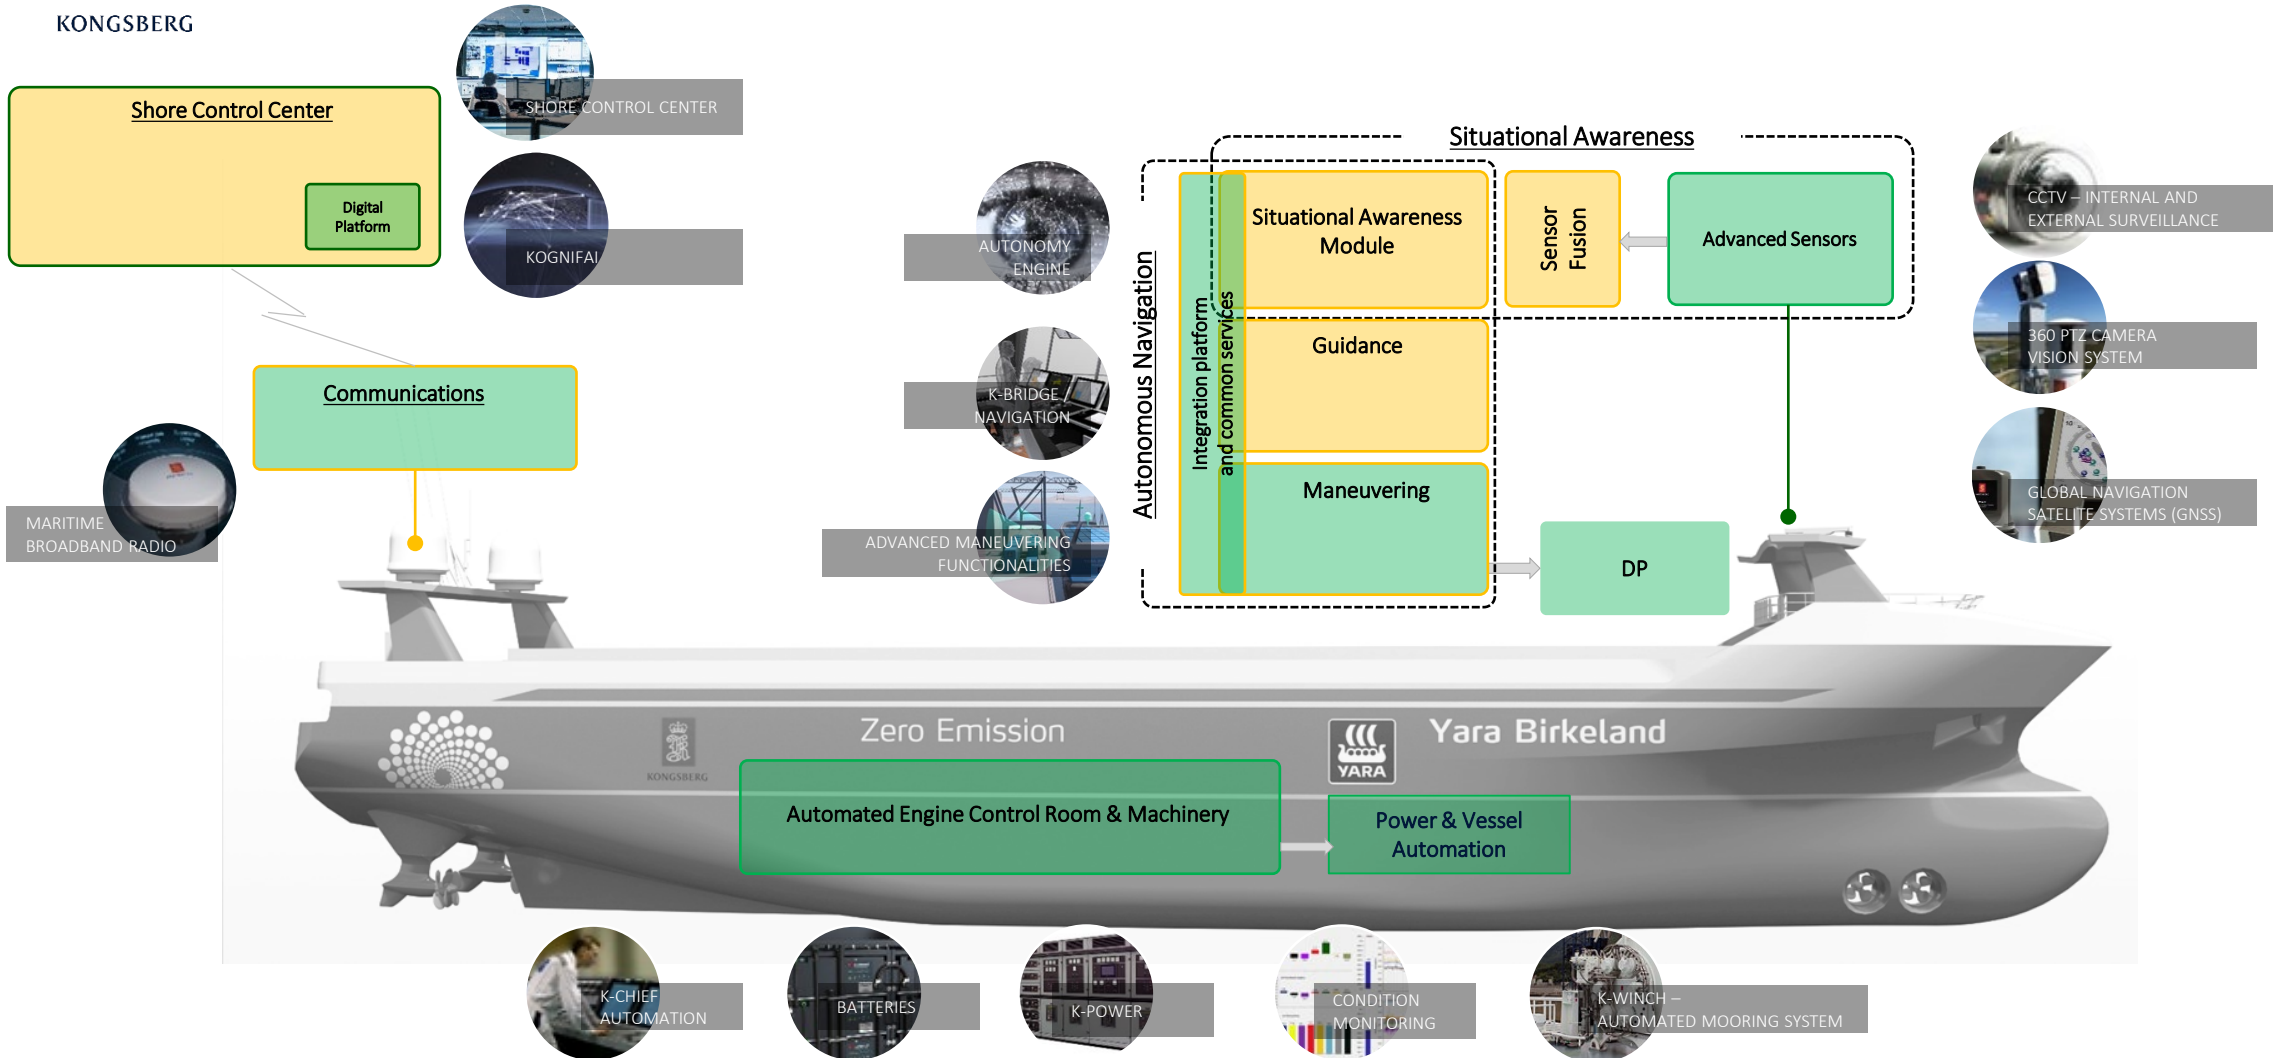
KONGSBERG

Shore Control Center

Digital Platform

SHORE CONTROL CENTER

KOGNIFAI

Communications

MARITIME BROADBAND RADIO

AUTONOMY ENGINE

K-BRIDGE / NAVIGATION

ADVANCED MANEUVERING FUNCTIONALITIES

Situational Awareness

Autonomous Navigation

Integration platform and common services

Situational Awareness Module

Guidance

Maneuvering

Sensor Fusion

Advanced Sensors

DP

CCTV – INTERNAL AND EXTERNAL SURVEILLANCE

360 PTZ CAMERA VISION SYSTEM

GLOBAL NAVIGATION SATELITE SYSTEMS (GNSS)

Zero Emission

KONGSBERG

YARA

Yara Birkeland

Automated Engine Control Room & Machinery

Power & Vessel Automation

K-CHIEF AUTOMATION

BATTERIES

K-POWER

CONDITION MONITORING

K-WINCH – AUTOMATED MOORING SYSTEM